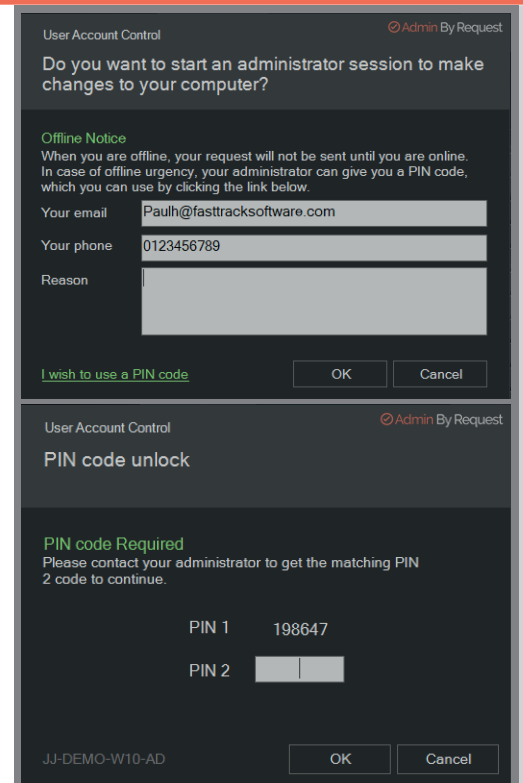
User Account Control

Admin By Request

Do you want to start an administrator session to make changes to your computer?

Offline Notice
When you are offline, your request will not be sent until you are online. In case of offline urgency, your administrator can give you a PIN code, which you can use by clicking the link below.

Your email Paulh@fasttracksoftware.com

Your phone 0123456789

Reason

I wish to use a PIN code

OK

Cancel

User Account Control

Admin By Request

PIN code unlock

PIN code Required
Please contact your administrator to get the matching PIN 2 code to continue.

PIN 1 198647

PIN 2

JJ-DEMO-W10-AD

OK

Cancel